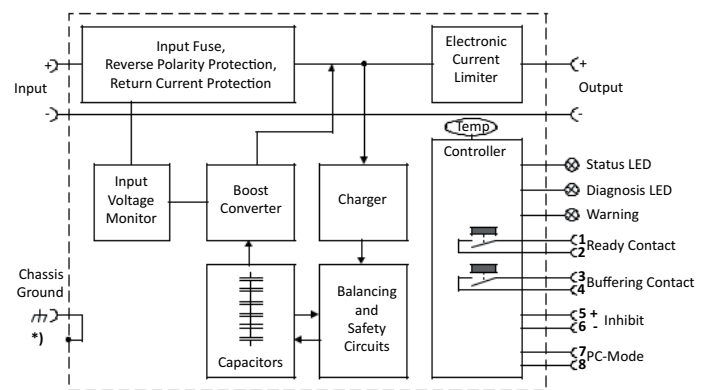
+
Input
-

Input Fuse, Reverse Polarity Protection, Return Current Protection

Electronic Current Limiter

+
Output
-

Temp
Controller

Input Voltage Monitor

Boost Converter

Charger

Status LED
Diagnosis LED
Warning

1
2
Ready Contact

3
4
Buffering Contact

5 +
6 -
Inhibit

7
8
PC-Mode

Chassis Ground
*)

Capacitors

Balancing and Safety Circuits